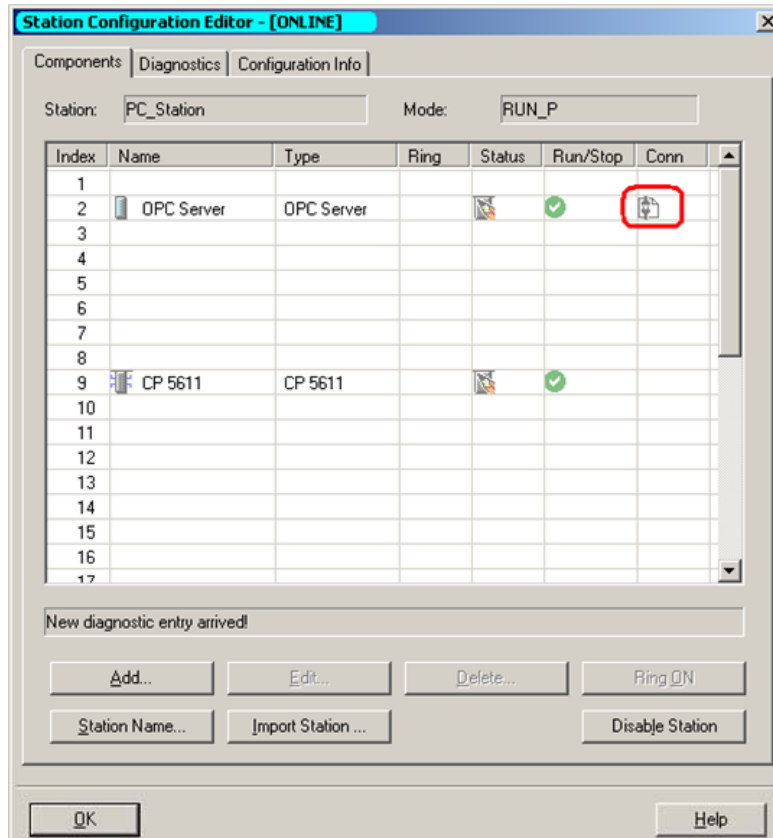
Station Configuration Editor - [ONLINE]

Components | Diagnostics | Configuration Info

Station: PC_Station

Mode: RUN_P

| Index | Name | Type | Ring | Status | Run/Stop | Conn |
|---|---|---|---|---|---|---|
| 1 | | | | | | |
| 2 | OPC Server | OPC Server | | | | |
| 3 | | | | | | |
| 4 | | | | | | |
| 5 | | | | | | |
| 6 | | | | | | |
| 7 | | | | | | |
| 8 | | | | | | |
| 9 | CP 5611 | CP 5611 | | | | |
| 10 | | | | | | |
| 11 | | | | | | |
| 12 | | | | | | |
| 13 | | | | | | |
| 14 | | | | | | |
| 15 | | | | | | |
| 16 | | | | | | |
| 17 | | | | | | |

New diagnostic entry arrived!

Add...

Edit...

Delete...

Ring ON

Station Name...

Import Station ...

Disable Station

OK

Help